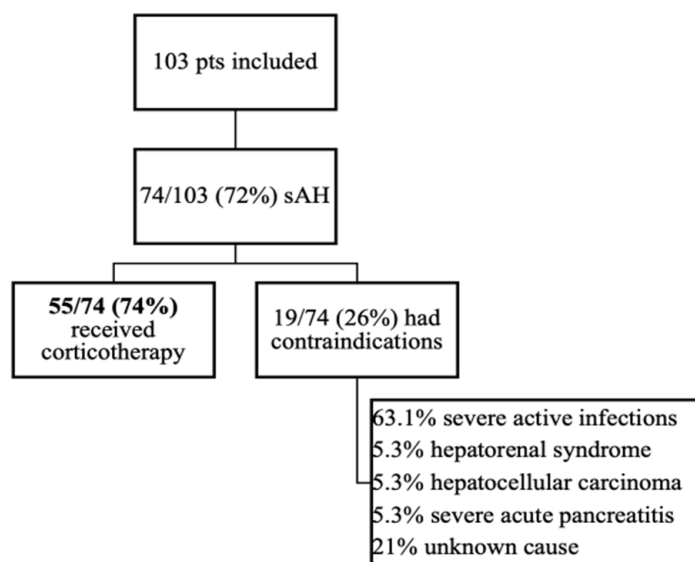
103 pts included

74/103 (72%) sAH

**55/74 (74%)** received corticotherapy

19/74 (26%) had contraindications

63.1% severe active infections
5.3% hepatorenal syndrome
5.3% hepatocellular carcinoma
5.3% severe acute pancreatitis
21% unknown cause